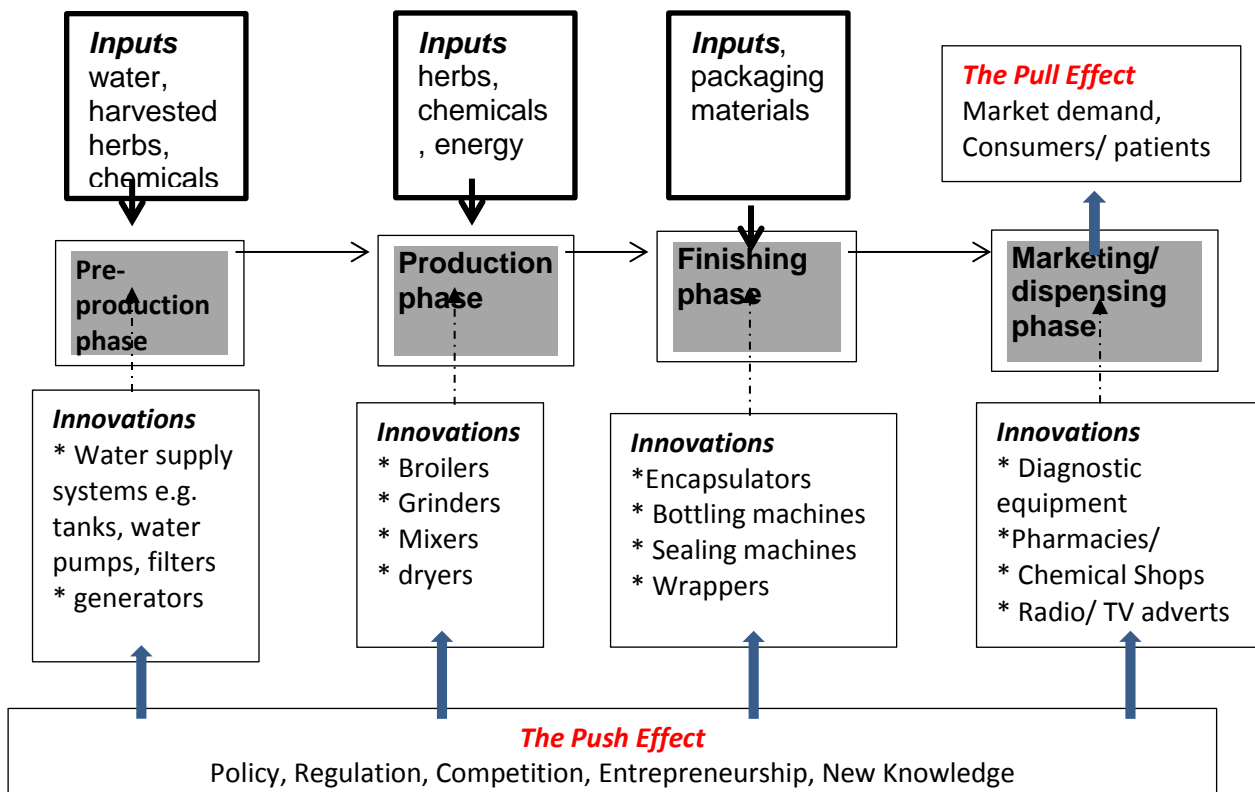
*Inputs* water, harvested herbs, chemicals

*Inputs* herbs, chemicals , energy

*Inputs*, packaging materials

*The Pull Effect*
Market demand, Consumers/ patients

Pre-production phase

Production phase

Finishing phase

Marketing/ dispensing phase

*Innovations*
* Water supply systems e.g. tanks, water pumps, filters
* generators

*Innovations*
* Broilers
* Grinders
* Mixers
* dryers

*Innovations*
*Encapsulators
* Bottling machines
* Sealing machines
* Wrappers

*Innovations*
* Diagnostic equipment
*Pharmacies/
* Chemical Shops
* Radio/ TV adverts

*The Push Effect*
Policy, Regulation, Competition, Entrepreneurship, New Knowledge